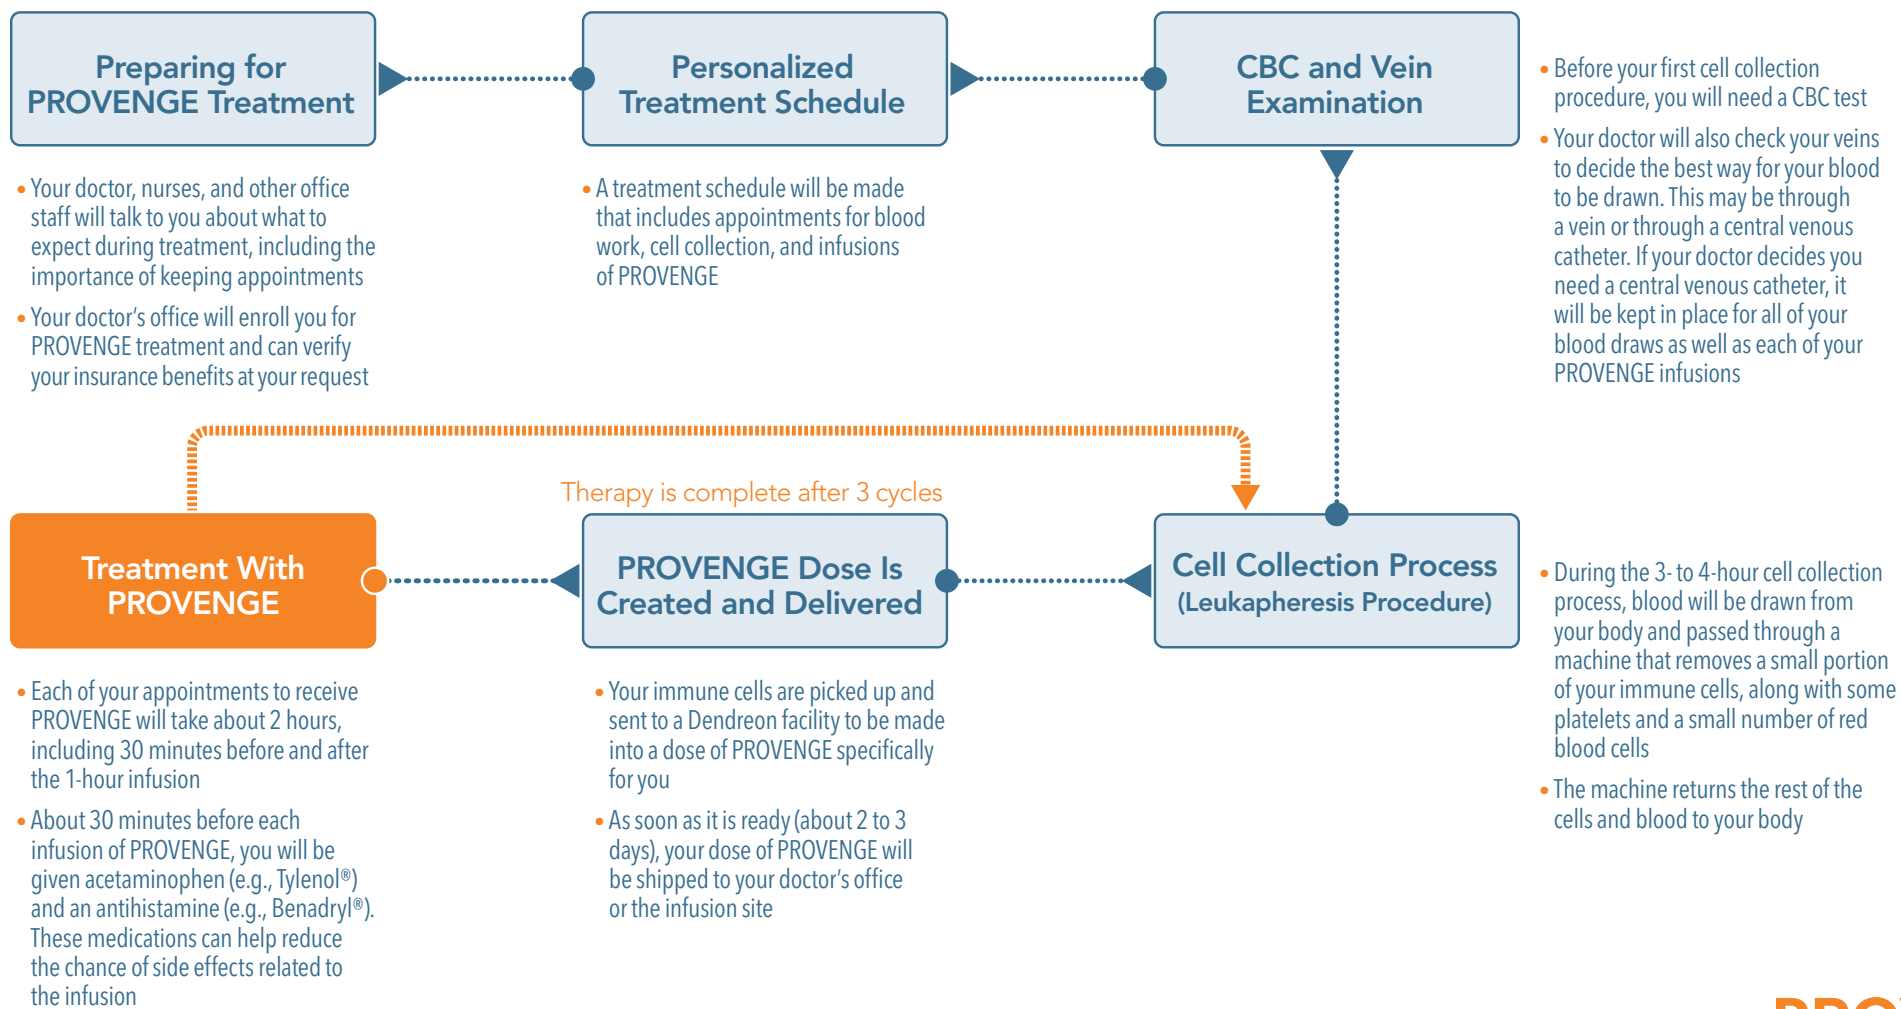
Preparing for PROVENGE Treatment

• Your doctor, nurses, and other office staff will talk to you about what to expect during treatment, including the importance of keeping appointments

• Your doctor's office will enroll you for PROVENGE treatment and can verify your insurance benefits at your request

Personalized Treatment Schedule

• A treatment schedule will be made that includes appointments for blood work, cell collection, and infusions of PROVENGE

CBC and Vein Examination

• Before your first cell collection procedure, you will need a CBC test

• Your doctor will also check your veins to decide the best way for your blood to be drawn. This may be through a vein or through a central venous catheter. If your doctor decides you need a central venous catheter, it will be kept in place for all of your blood draws as well as each of your PROVENGE infusions

Therapy is complete after 3 cycles

Treatment With PROVENGE

• Each of your appointments to receive PROVENGE will take about 2 hours, including 30 minutes before and after the 1-hour infusion

• About 30 minutes before each infusion of PROVENGE, you will be given acetaminophen (e.g., Tylenol®) and an antihistamine (e.g., Benadryl®). These medications can help reduce the chance of side effects related to the infusion

PROVENGE Dose Is Created and Delivered

• Your immune cells are picked up and sent to a Dendreon facility to be made into a dose of PROVENGE specifically for you

• As soon as it is ready (about 2 to 3 days), your dose of PROVENGE will be shipped to your doctor's office or the infusion site

Cell Collection Process (Leukapheresis Procedure)

• During the 3- to 4-hour cell collection process, blood will be drawn from your body and passed through a machine that removes a small portion of your immune cells, along with some platelets and a small number of red blood cells

• The machine returns the rest of the cells and blood to your body

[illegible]